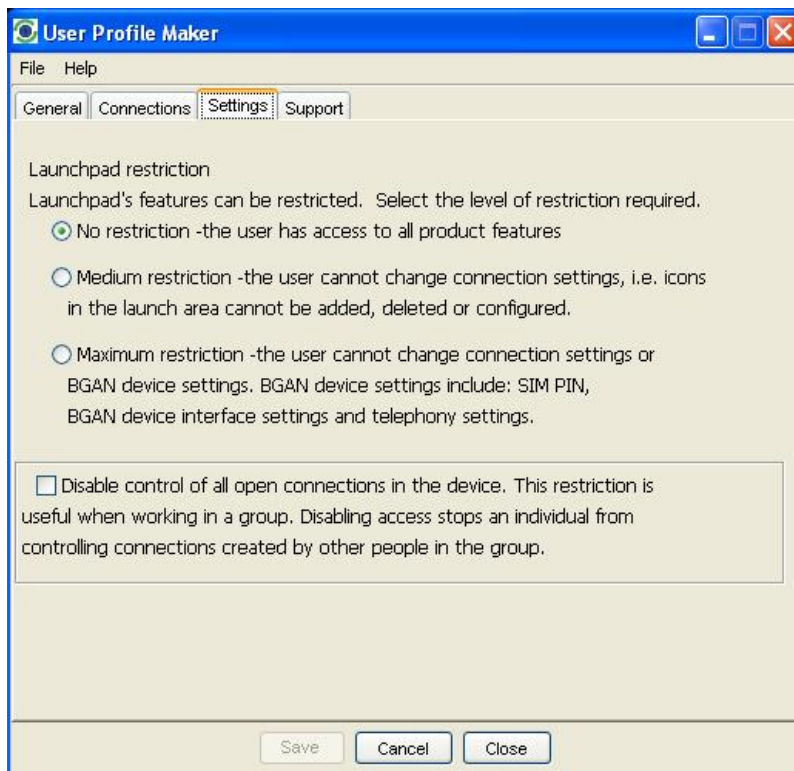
User Profile Maker

File Help

General Connections Settings Support

Launchpad restriction

Launchpad's features can be restricted. Select the level of restriction required.

No restriction -the user has access to all product features

Medium restriction -the user cannot change connection settings, i.e. icons in the launch area cannot be added, deleted or configured.

Maximum restriction -the user cannot change connection settings or BGAN device settings. BGAN device settings include: SIM PIN, BGAN device interface settings and telephony settings.

Disable control of all open connections in the device. This restriction is useful when working in a group. Disabling access stops an individual from controlling connections created by other people in the group.

Save Cancel Close